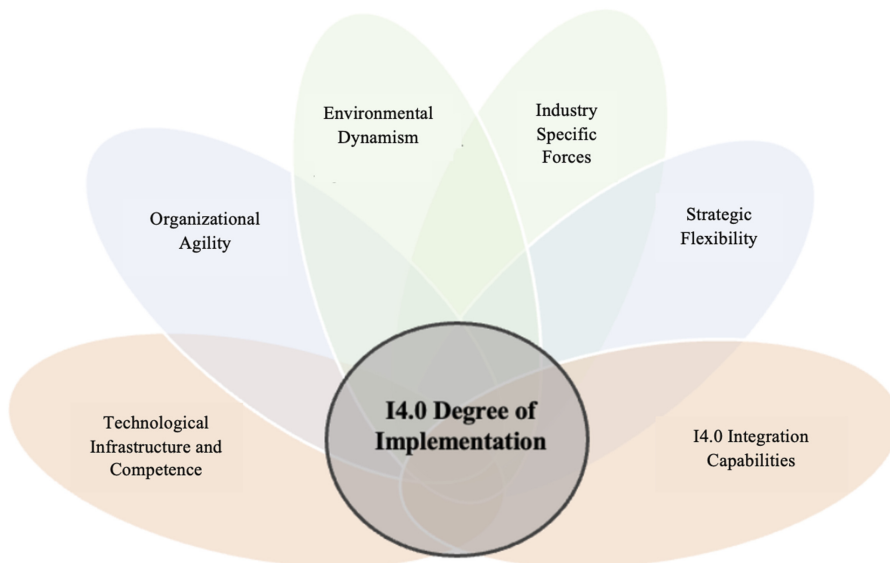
Environmental Dynamism

Industry Specific Forces

Organizational Agility

Strategic Flexibility

Technological Infrastructure and Competence

I4.0 Degree of Implementation

I4.0 Integration Capabilities